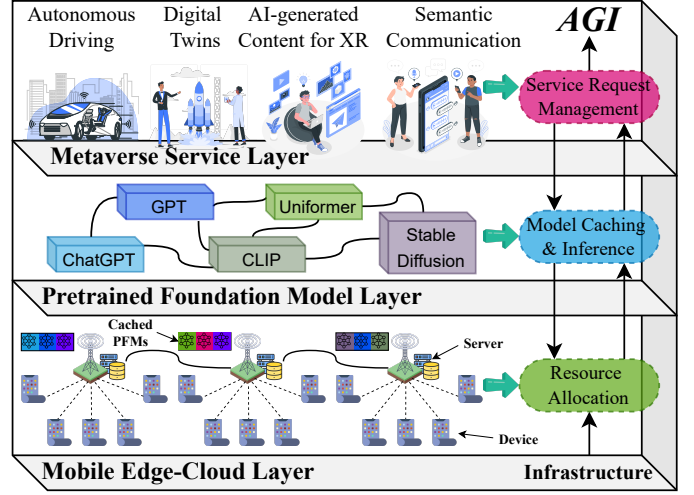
Autonomous Driving

Digital Twins

AI-generated Content for XR

Semantic Communication

AGI

Service Request Management

Metaverse Service Layer

GPT

Uniformer

ChatGPT

CLIP

Stable Diffusion

Model Caching & Inference

Pretrained Foundation Model Layer

Cached PFMs

Server

Resource Allocation

Device

Mobile Edge-Cloud Layer

Infrastructure